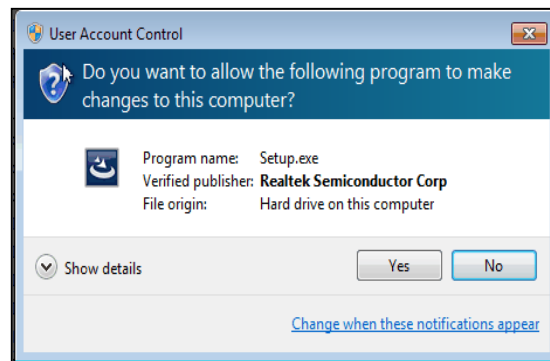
User Account Control

Do you want to allow the following program to make changes to this computer?

Program name: Setup.exe
Verified publisher: Realtek Semiconductor Corp
File origin: Hard drive on this computer

Show details

Yes

No

Change when these notifications appear